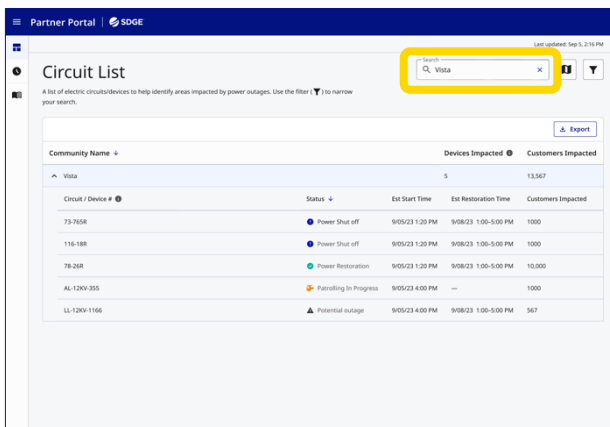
Partner Portal | SDGE

Last updated: Sep 5, 2:16 PM

Circuit List

Search
Vista ×

A list of electric circuits/devices to help identify areas impacted by power outages. Use the filter ( ) to narrow your search.

Export

| Community Name ↓ | | | | Devices Impacted | Customers Impacted |
|---|---|---|---|---|---|
| ^ Vista | | | | 5 | 13,567 |
| Circuit / Device # | Status ↓ | Est Start Time | Est Restoration Time | | Customers Impacted |
| 73-765R | Power Shut off | 9/05/23 1:20 PM | 9/08/23 1:00–5:00 PM | | 1000 |
| 116-18R | Power Shut off | 9/05/23 1:20 PM | 9/08/23 1:00–5:00 PM | | 1000 |
| 78-26R | Power Restoration | 9/05/23 1:20 PM | 9/08/23 1:00–5:00 PM | | 10,000 |
| AL-12KV-355 | Patrolling In Progress | 9/05/23 4:00 PM | — | | 1000 |
| LL-12KV-1166 | Potential outage | 9/05/23 4:00 PM | 9/08/23 1:00–5:00 PM | | 567 |